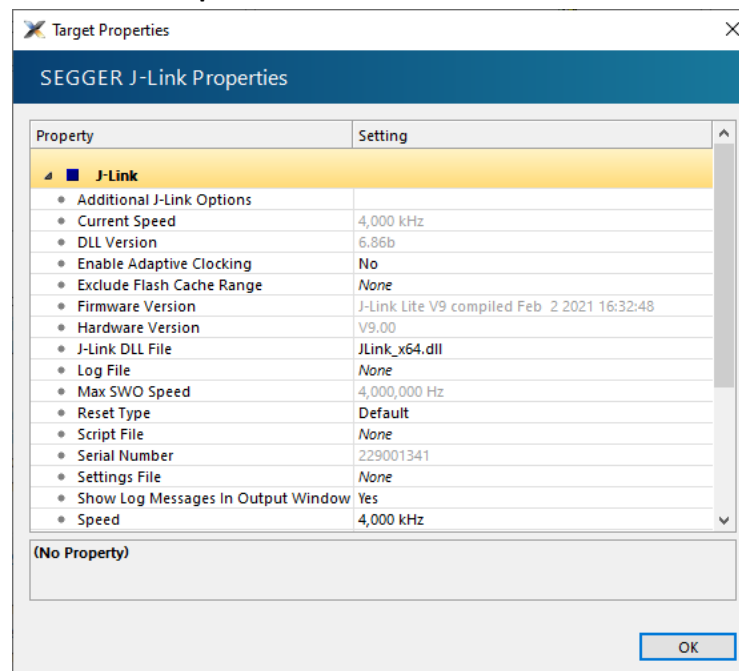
Target Properties

SEGGER J-Link Properties

| Property | Setting |
|---|---|
| J-Link | |
| Additional J-Link Options | |
| Current Speed | 4,000 kHz |
| DLL Version | 6.86b |
| Enable Adaptive Clocking | No |
| Exclude Flash Cache Range | None |
| Firmware Version | J-Link Lite V9 compiled Feb 2 2021 16:32:48 |
| Hardware Version | V9.00 |
| J-Link DLL File | JLink_x64.dll |
| Log File | None |
| Max SWO Speed | 4,000,000 Hz |
| Reset Type | Default |
| Script File | None |
| Serial Number | 229001341 |
| Settings File | None |
| Show Log Messages In Output Window | Yes |
| Speed | 4,000 kHz |

(No Property)

OK